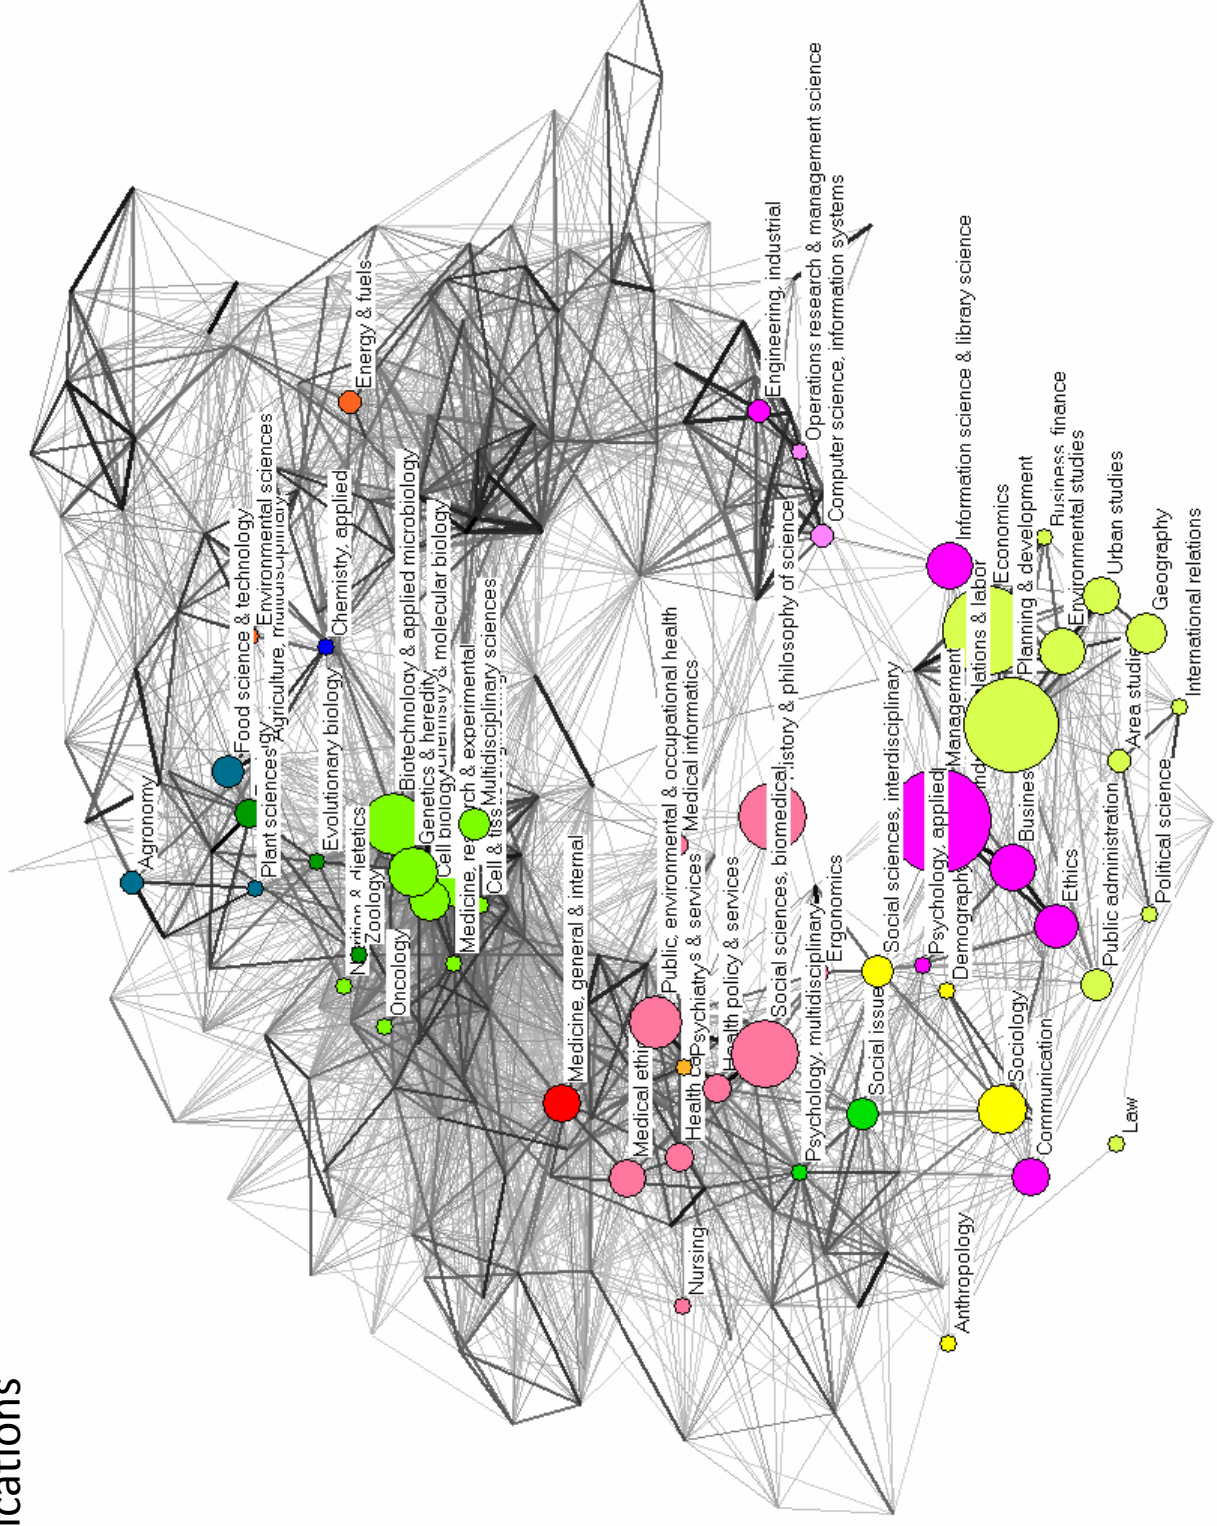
ications

Agronomy
Plant sciences
Food science & technology
Agriculture, multidisciplinary
Environmental sciences
Evolutionary biology
Chemistry, applied
Energy & fuels
Nutrition & dietetics
Zoology
Oncology
Biotechnology & applied microbiology
Genetics & heredity
Cell biology
Chemistry & molecular biology
Medicine, research & experimental
Multidisciplinary sciences
Cell & tissue
Medicine, general & internal
Medical ethics
Health care
Public, environmental & occupational health
Medical informatics
Psychiatry
s & services
Health policy & services
Nursing
Social sciences, biomedical
History & philosophy of science
Psychology, multidisciplinary
Ergonomics
Social issues
Social sciences, interdisciplinary
Psychology, applied
Demography
Management
Industrial relations & labor
Economics
Planning & development
Business, finance
Environmental studies
Urban studies
Geography
International relations
Area studies
Political science
Public administration
Ethics
Business
Sociology
Communication
Law
Anthropology
Engineering, industrial
Operations research & management science
Computer science, information systems
Information science & library science